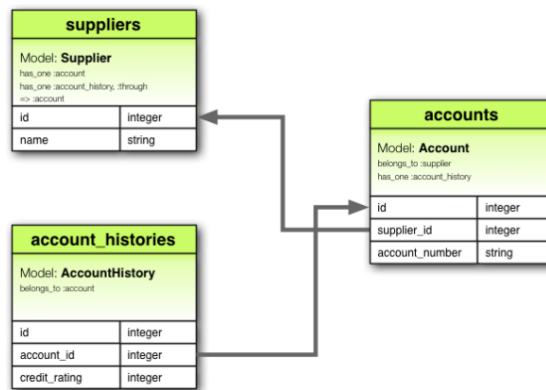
suppliers

Model: **Supplier**
has_one :account
has_one :account_history, :through => :account

| id | integer |
|---|---|
| name | string |

accounts

Model: **Account**
belongs_to :supplier
has_one :account_history

| id | integer |
|---|---|
| supplier_id | integer |
| account_number | string |

account_histories

Model: **AccountHistory**
belongs_to :account

| id | integer |
|---|---|
| account_id | integer |
| credit_rating | integer |